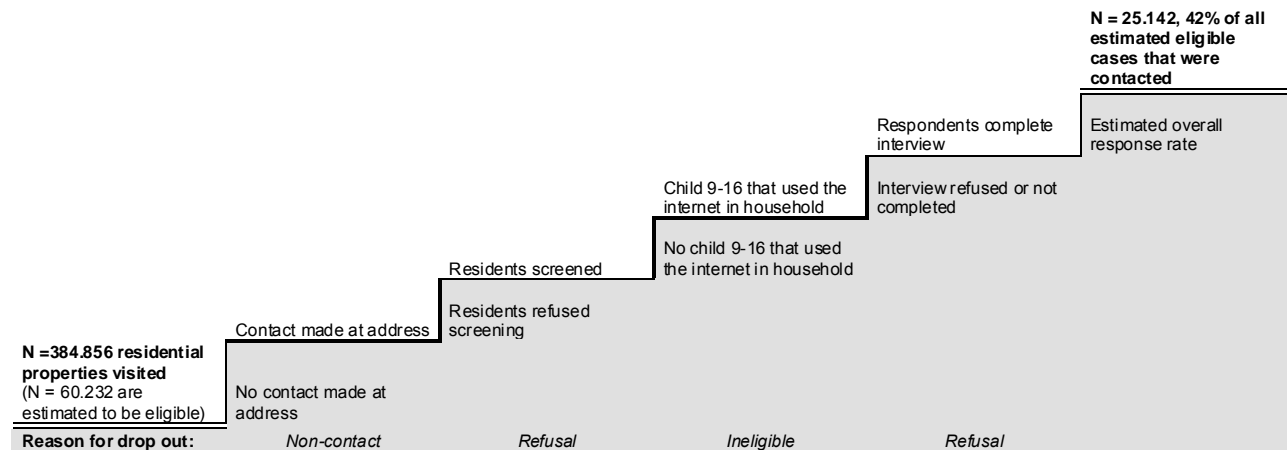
N = 25.142, 42% of all estimated eligible cases that were contacted

Estimated overall response rate

Respondents complete interview

Interview refused or not completed

Child 9-16 that used the internet in household

No child 9-16 that used the internet in household

Residents screened

Residents refused screening

Contact made at address

No contact made at address

N =384.856 residential properties visited (N = 60.232 are estimated to be eligible)

Reason for drop out: Non-contact Refusal Ineligible Refusal